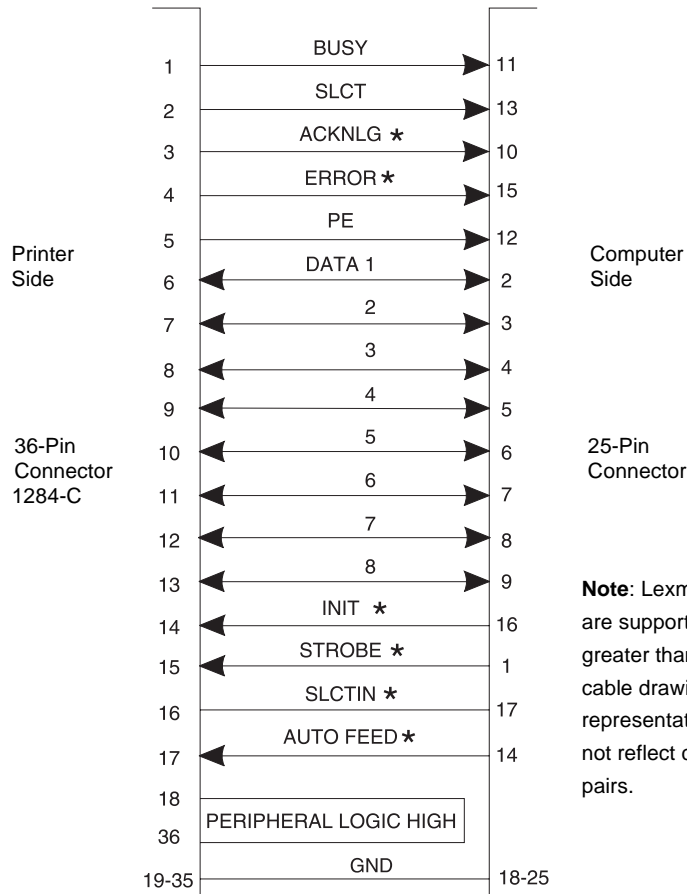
BUSY
1 11
SLCT
2 13
ACKNLG *
3 10
ERROR *
4 15
PE
5 12
Printer Side
DATA 1
6 2
Computer Side
2
7 3
3
8 4
4
9 5
36-Pin Connector 1284-C
5
10 6
25-Pin Connector
6
11 7
7
12 8
8
13 9
INIT *
14 16
STROBE *
15 1
SLCTIN *
16 17
AUTO FEED *
17 14
18
PERIPHERAL LOGIC HIGH
36
GND
19-35 18-25

**Note**: Lexm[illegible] are support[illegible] greater thar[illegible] cable drawi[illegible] representat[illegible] not reflect c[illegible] pairs.